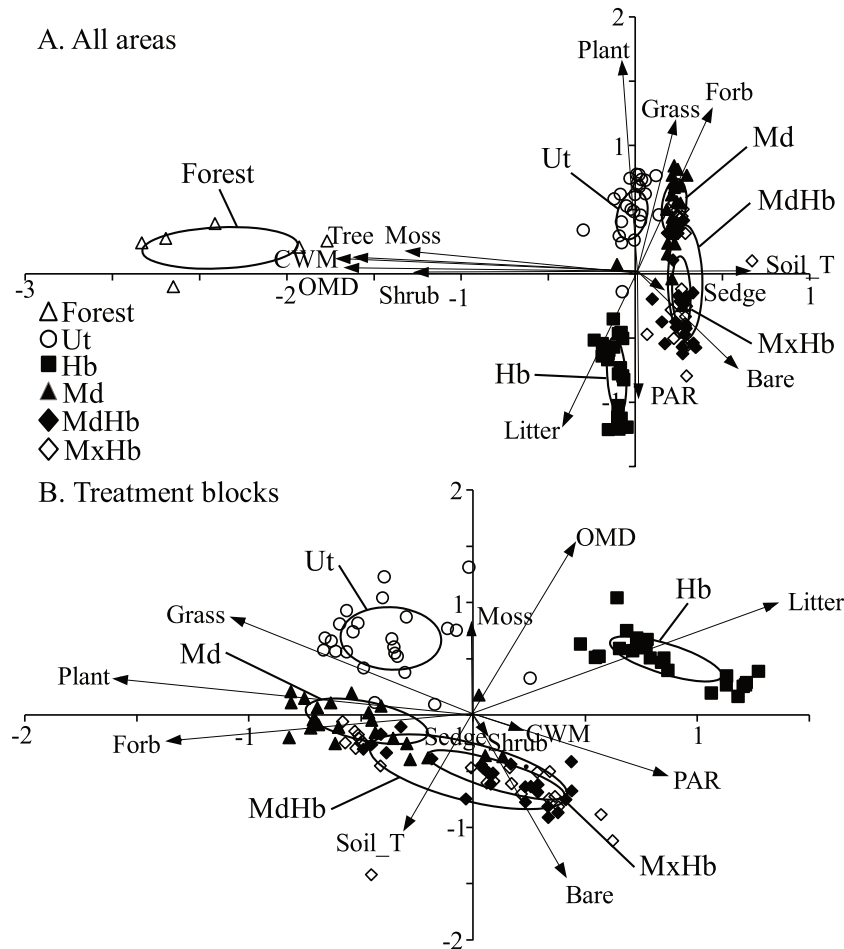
A. All areas

2

Plant

Grass

Forb

Md

Ut

1

Forest

MdHb

Tree

Moss

CWM

Soil_T

-3

-2

OMD

Shrub

-1

Sedge

1

△Forest
○Ut
■Hb
▲Md
◆MdHb
◇MxHb

MxHb

Hb

Bare

PAR

Litter

B. Treatment blocks

2

OMD

Ut

Hb

Litter

Grass

1

Moss

Md

Plant

-2

Forb

-1

Sedge

Shrub

GWM

1

PAR

MdHb

-1

Soil_T

MxHb

Bare

-2